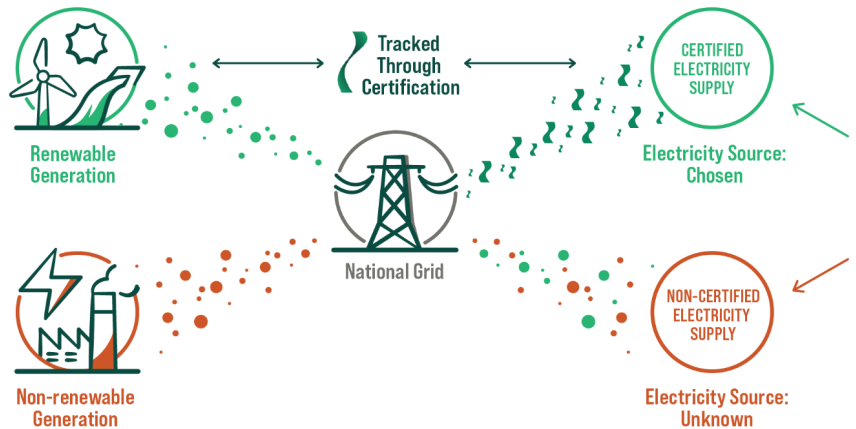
Tracked Through Certification

Renewable Generation

CERTIFIED ELECTRICITY SUPPLY

Electricity Source: Chosen

National Grid

Non-renewable Generation

NON-CERTIFIED ELECTRICITY SUPPLY

Electricity Source: Unknown